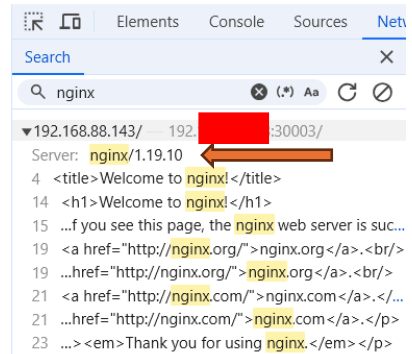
Elements Console Sources Netw

Search

nginx

(.*) Aa

▼192.168.88.143/ — 192.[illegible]:30003/

Server: nginx/1.19.10

4 <title>Welcome to nginx!</title>

14 <h1>Welcome to nginx!</h1>

15 ...f you see this page, the nginx web server is suc...

19 <a href="http://nginx.org/">nginx.org</a>.<br/>

19 ...href="http://nginx.org/">nginx.org</a>.<br/>

21 <a href="http://nginx.com/">nginx.com</a>.</...

21 ...href="http://nginx.com/">nginx.com</a>.</p>

23 ...><em>Thank you for using nginx.</em></p>